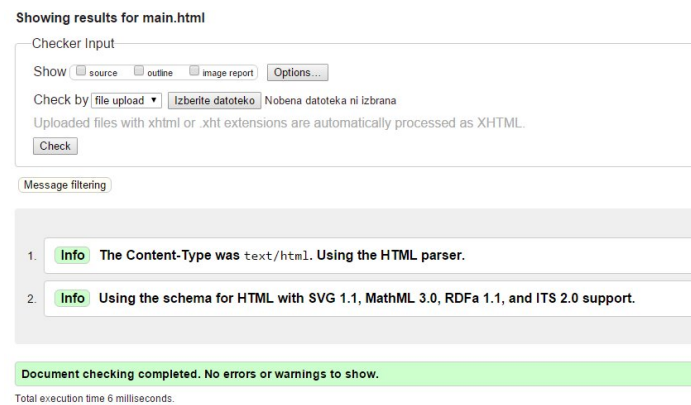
Showing results for main.html

Checker Input

Show source outline image report Options...

Check by file upload ▾ Izberite datoteko Nobena datoteka ni izbrana

Uploaded files with xhtml or .xht extensions are automatically processed as XHTML.

Check

Message filtering

1. Info The Content-Type was text/html. Using the HTML parser.

2. Info Using the schema for HTML with SVG 1.1, MathML 3.0, RDFa 1.1, and ITS 2.0 support.

Document checking completed. No errors or warnings to show.

Total execution time 6 milliseconds.